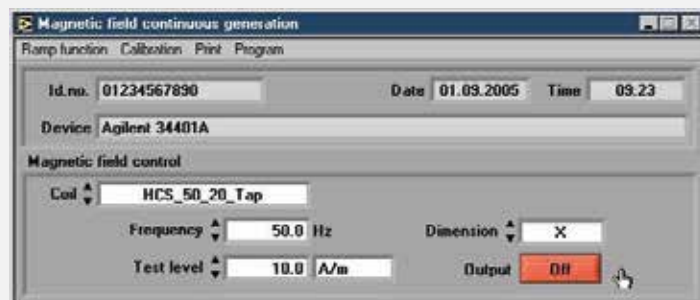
Magnetic field continuous generation

Ramp function Calibration Print Program

Id.no. 01234567890 Date 01.09.2005 Time 09.23

Device Agilent 34401A

Magnetic field control

Coil HCS_50_20_Tap

Frequency 50.0 Hz

Dimension X

Test level 10.0 A/m

Output Off